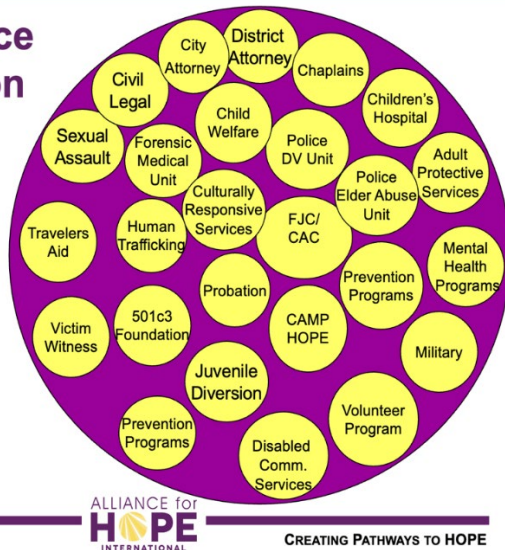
ce
on

City Attorney

District Attorney

Chaplains

Civil Legal

Child Welfare

Children's Hospital

Sexual Assault

Forensic Medical Unit

Police DV Unit

Police Elder Abuse Unit

Adult Protective Services

Culturally Responsive Services

Travelers Aid

Human Trafficking

FJC/ CAC

Mental Health Programs

Prevention Programs

Probation

Victim Witness

501c3 Foundation

CAMP HOPE

Military

Juvenile Diversion

Volunteer Program

Prevention Programs

Disabled Comm. Services

ALLIANCE for HOPE INTERNATIONAL

CREATING PATHWAYS TO HOPE